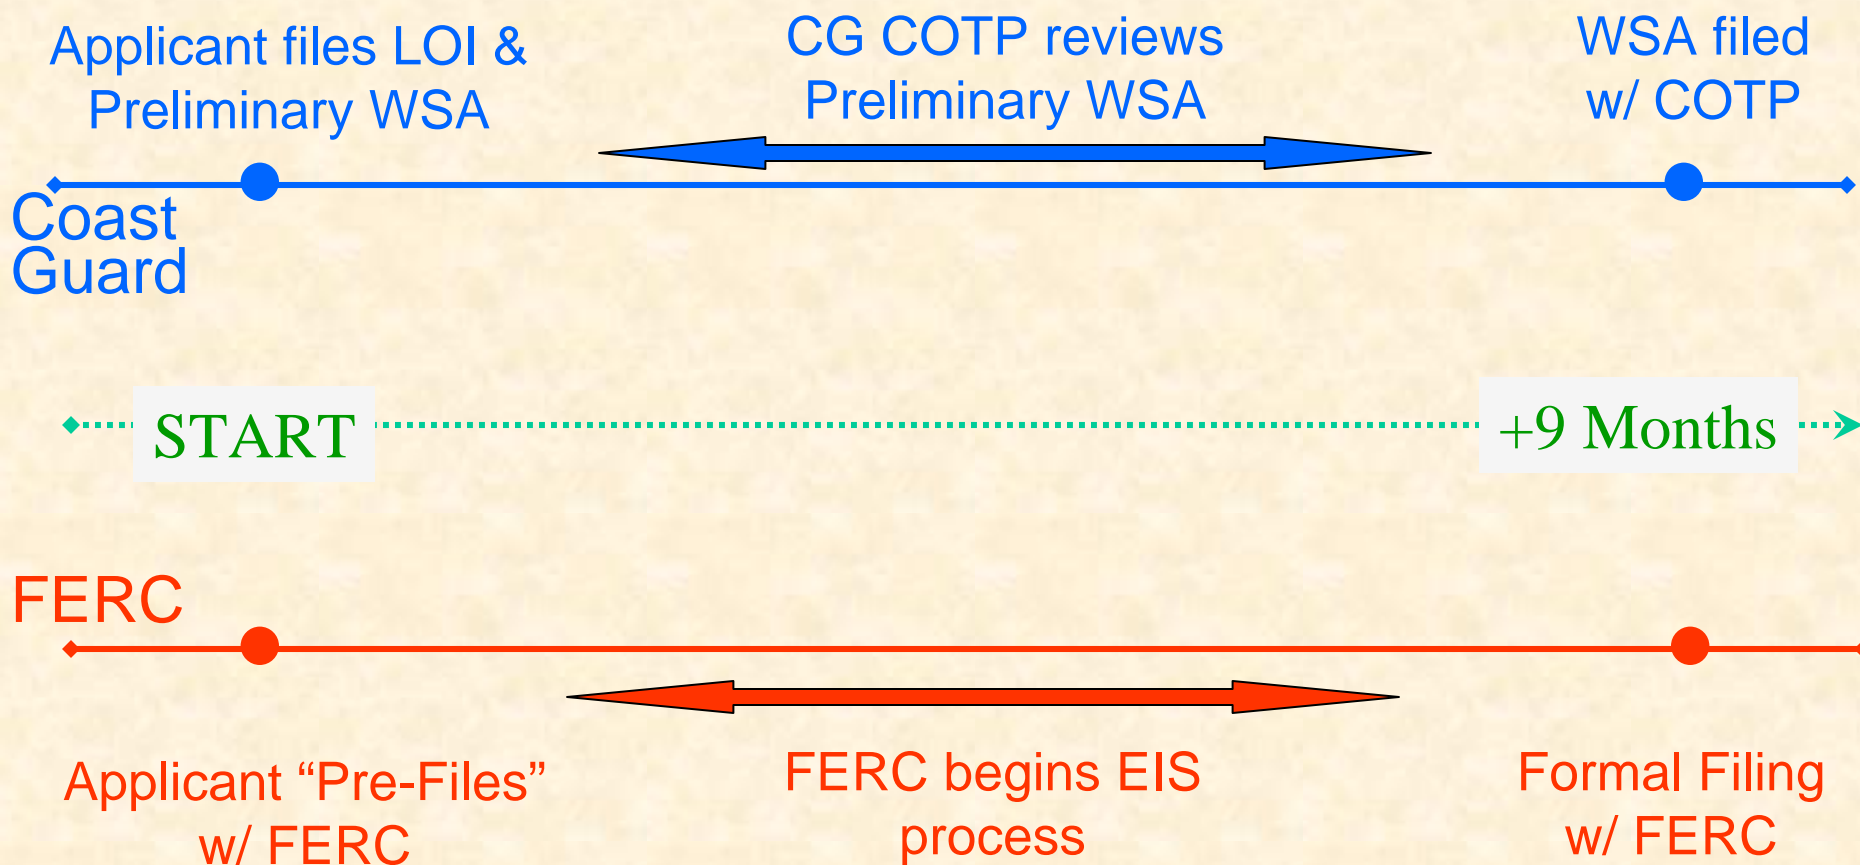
Applicant files LOI & Preliminary WSA

CG COTP reviews Preliminary WSA

WSA filed w/ COTP

Coast Guard

START

+9 Months

FERC

Applicant “Pre-Files” w/ FERC

FERC begins EIS process

Formal Filing w/ FERC